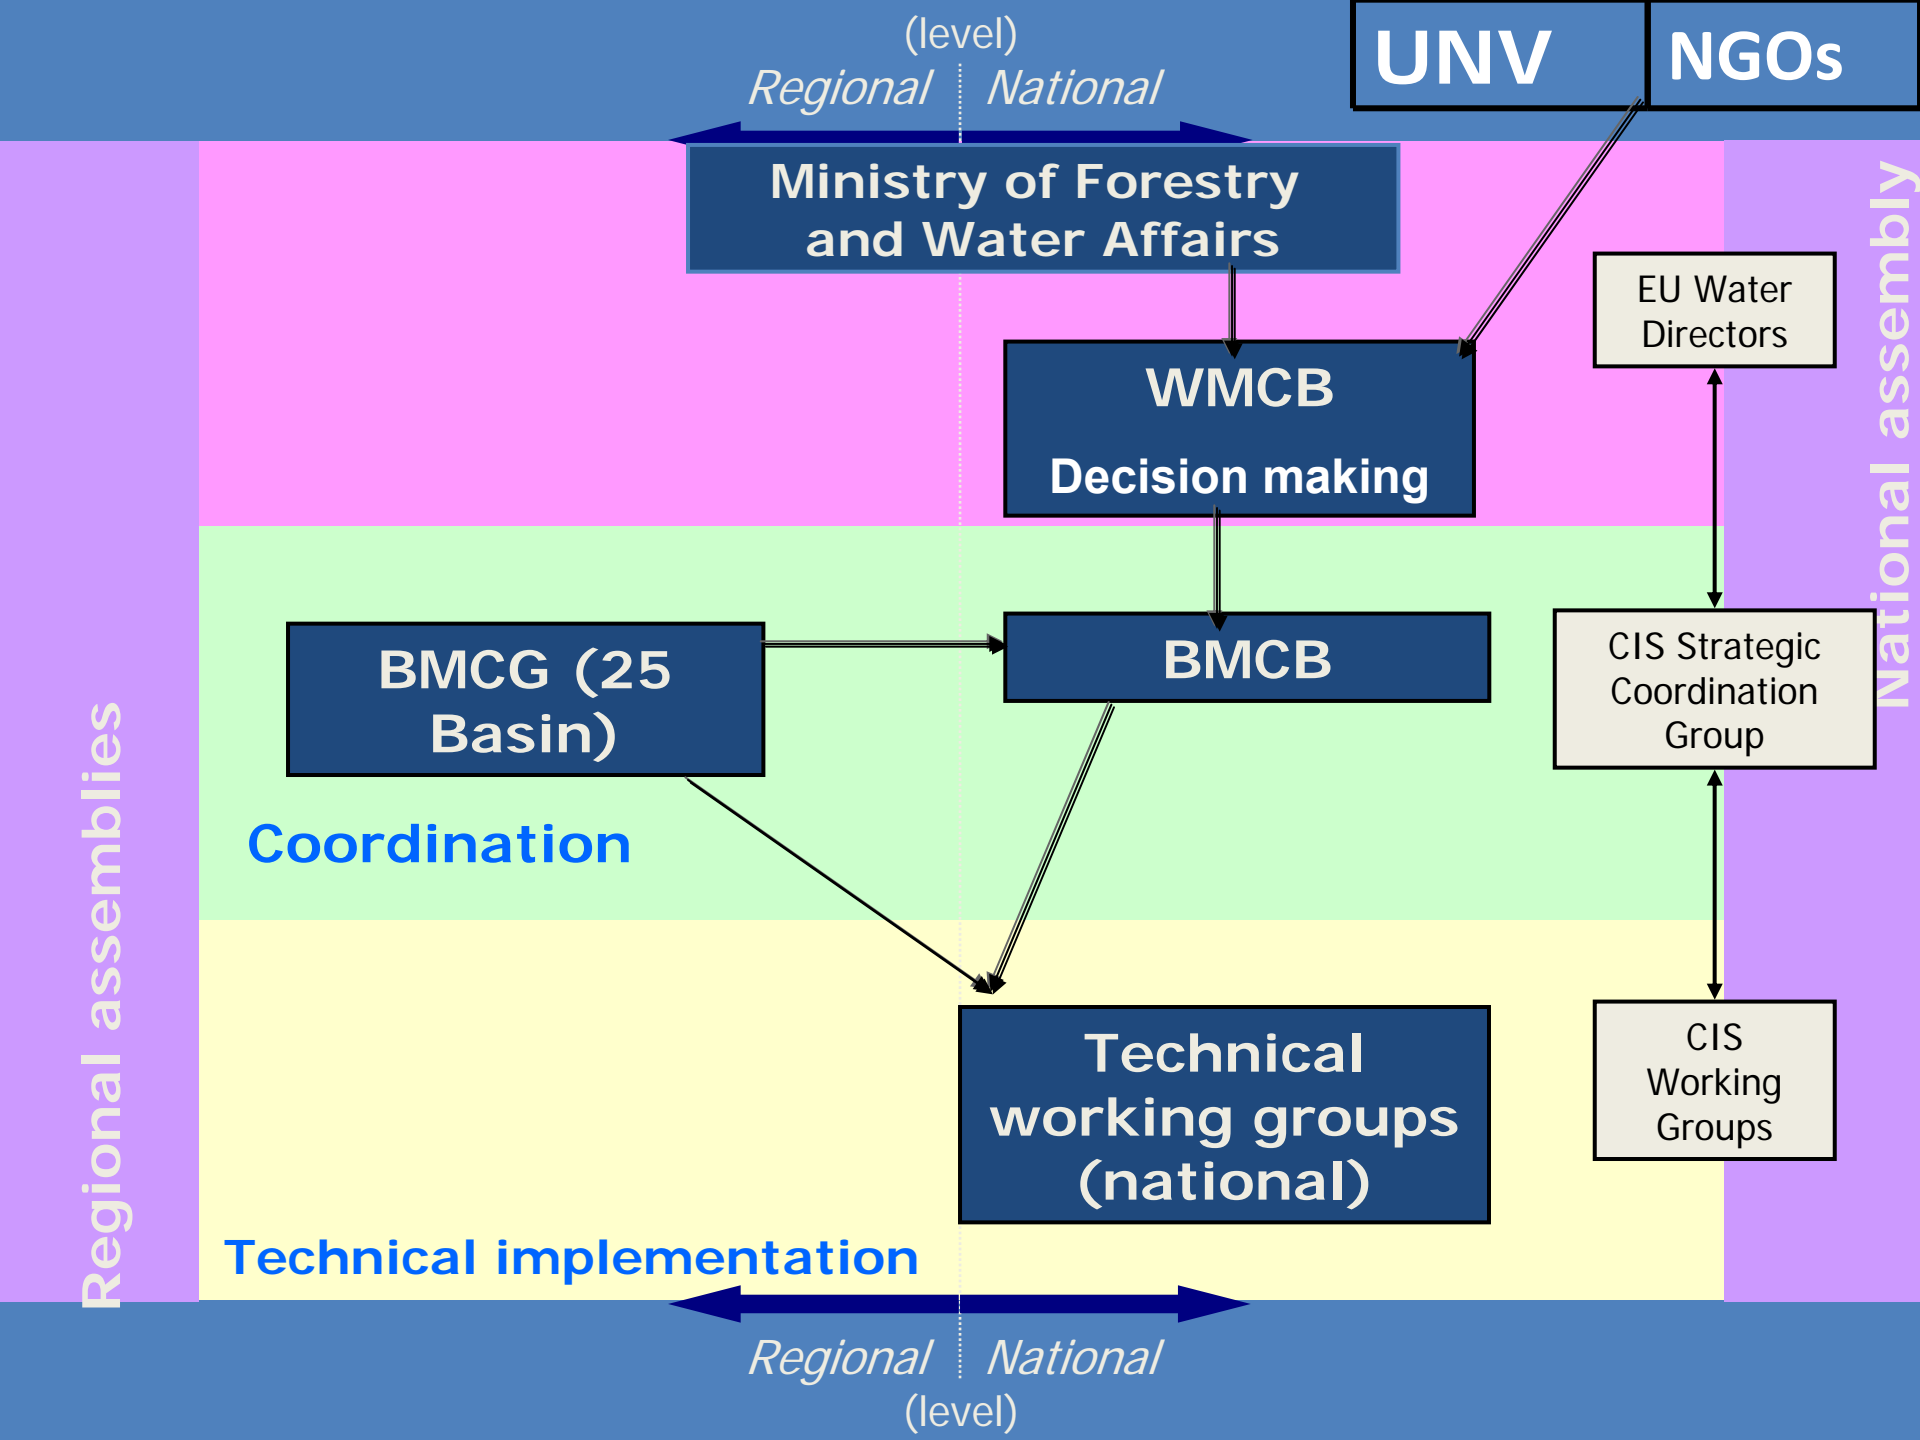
(level)
Regional National

UNV NGOs

Ministry of Forestry and Water Affairs

WMCB

Decision making

EU Water Directors

National assembly

BMCG (25 Basin)

BMCB

CIS Strategic Coordination Group

Coordination

Regional assemblies

Technical working groups (national)

CIS Working Groups

Technical implementation

Regional National
(level)